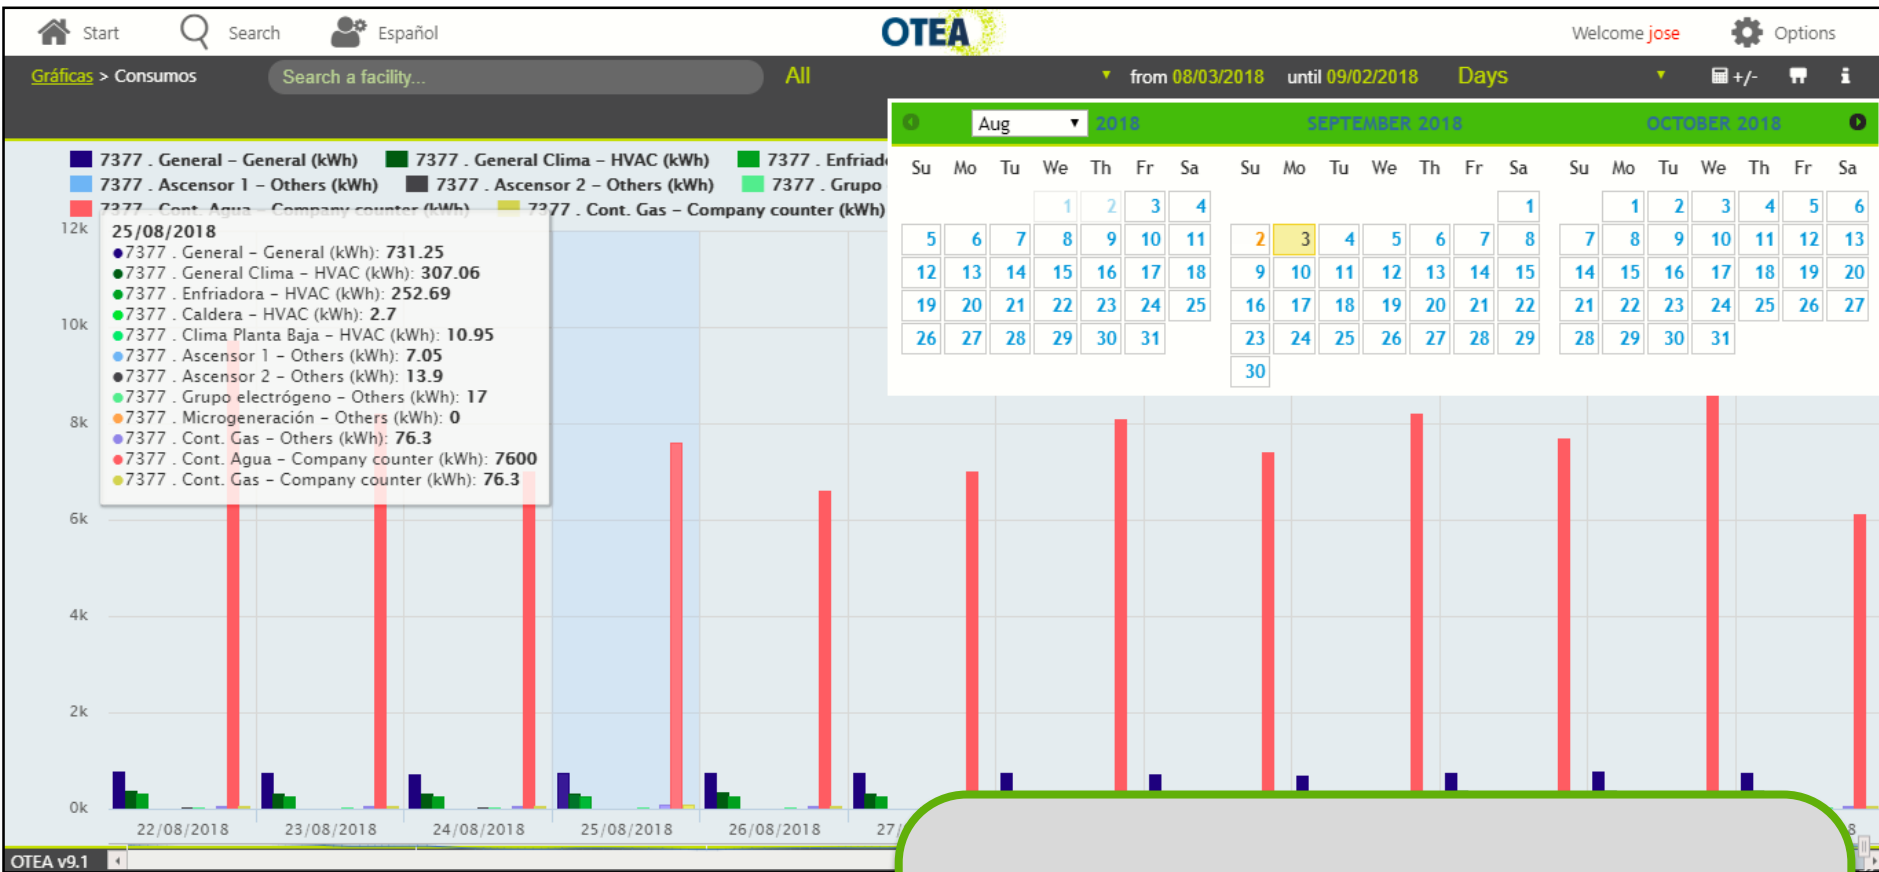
Start Search Español OTEA Welcome jose Options

Gráficas > Consumos Search a facility... All from 08/03/2018 until 09/02/2018 Days +/-

Aug 2018 SEPTEMBER 2018 OCTOBER 2018

| Su | Mo | Tu | We | Th | Fr | Sa |
|---|---|---|---|---|---|---|
| | | | 1 | 2 | 3 | 4 |
| 5 | 6 | 7 | 8 | 9 | 10 | 11 |
| 12 | 13 | 14 | 15 | 16 | 17 | 18 |
| 19 | 20 | 21 | 22 | 23 | 24 | 25 |
| 26 | 27 | 28 | 29 | 30 | 31 | |

| Su | Mo | Tu | We | Th | Fr | Sa |
|---|---|---|---|---|---|---|
| | | | | | | 1 |
| 2 | 3 | 4 | 5 | 6 | 7 | 8 |
| 9 | 10 | 11 | 12 | 13 | 14 | 15 |
| 16 | 17 | 18 | 19 | 20 | 21 | 22 |
| 23 | 24 | 25 | 26 | 27 | 28 | 29 |
| 30 | | | | | | |

| Su | Mo | Tu | We | Th | Fr | Sa |
|---|---|---|---|---|---|---|
| | 1 | 2 | 3 | 4 | 5 | 6 |
| 7 | 8 | 9 | 10 | 11 | 12 | 13 |
| 14 | 15 | 16 | 17 | 18 | 19 | 20 |
| 21 | 22 | 23 | 24 | 25 | 26 | 27 |
| 28 | 29 | 30 | 31 | | | |

7377 . General – General (kWh) 7377 . General Clima – HVAC (kWh) 7377 . Enfriad
7377 . Ascensor 1 – Others (kWh) 7377 . Ascensor 2 – Others (kWh) 7377 . Grupo
7377 . Cont. Agua – Company counter (kWh) 7377 . Cont. Gas – Company counter (kWh)

25/08/2018
7377 . General – General (kWh): 731.25
7377 . General Clima – HVAC (kWh): 307.06
7377 . Enfriadora – HVAC (kWh): 252.69
7377 . Caldera – HVAC (kWh): 2.7
7377 . Clima Planta Baja – HVAC (kWh): 10.95
7377 . Ascensor 1 – Others (kWh): 7.05
7377 . Ascensor 2 – Others (kWh): 13.9
7377 . Grupo electrógeno – Others (kWh): 17
7377 . Microgeneración – Others (kWh): 0
7377 . Cont. Gas – Others (kWh): 76.3
7377 . Cont. Agua – Company counter (kWh): 7600
7377 . Cont. Gas – Company counter (kWh): 76.3

12k 10k 8k 6k 4k 2k 0k

22/08/2018 23/08/2018 24/08/2018 25/08/2018 26/08/2018 27/ 8

OTEA v9.1